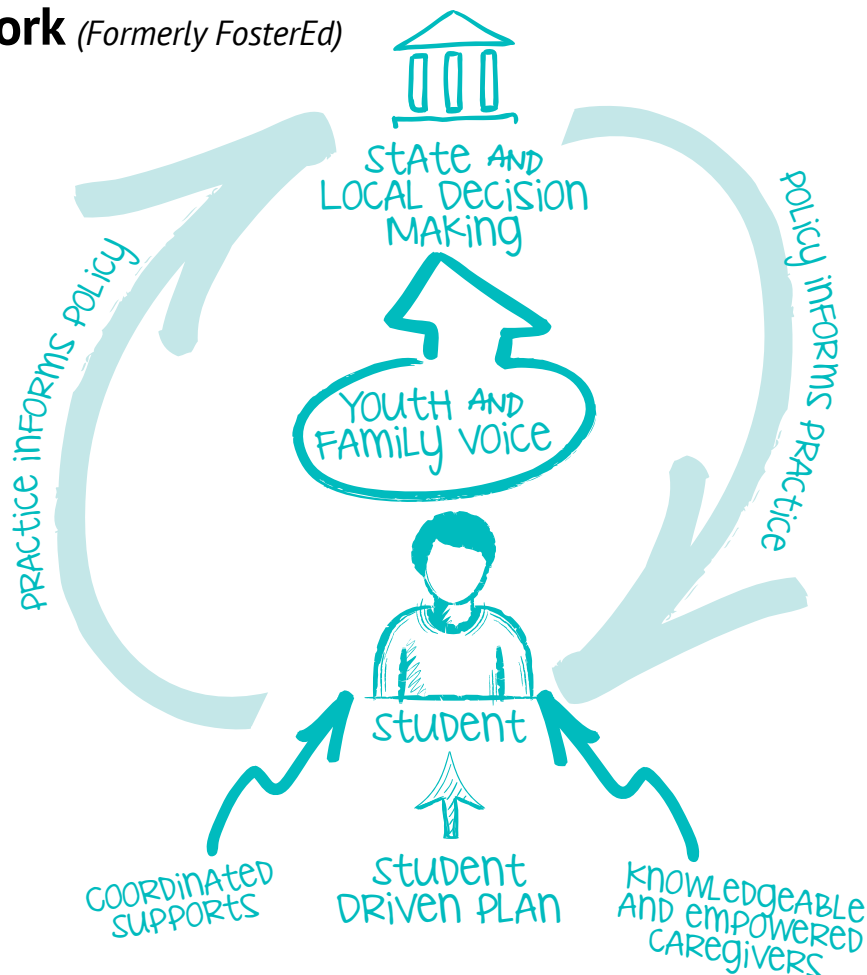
ork (Formerly FosterEd)

STATE AND LOCAL DECISION MAKING

PRACTICE INFORMS POLICY

POLICY INFORMS PRACTICE

YOUTH AND FAMILY VOICE

STUDENT

COORDINATED SUPPORTS

STUDENT DRIVEN PLAN

KNOWLEDGEABLE AND EMPOWERED CAREGIVERS